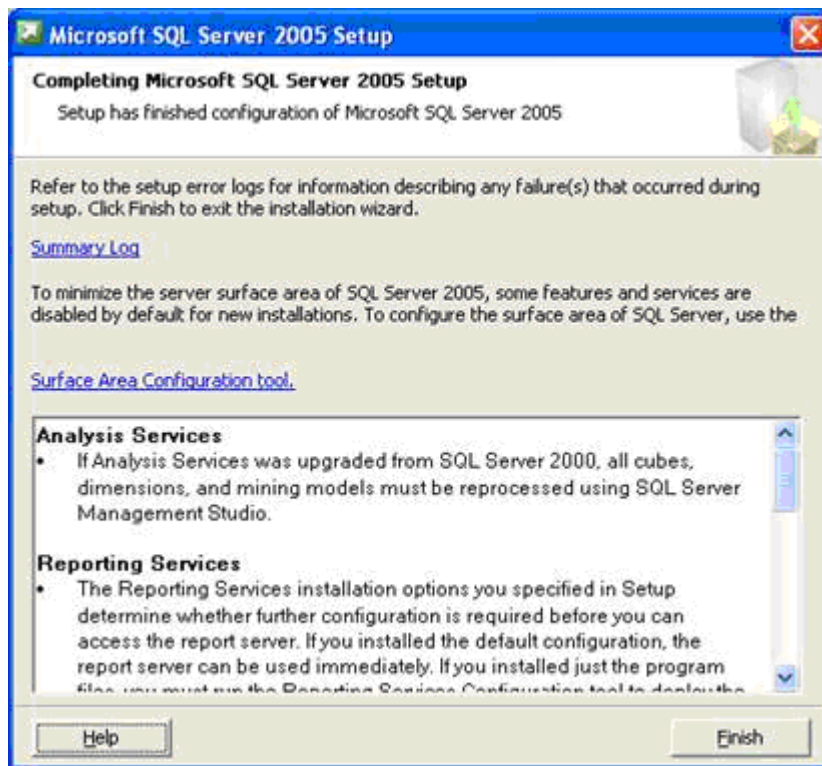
Microsoft SQL Server 2005 Setup

Completing Microsoft SQL Server 2005 Setup

Setup has finished configuration of Microsoft SQL Server 2005

Refer to the setup error logs for information describing any failure(s) that occurred during setup. Click Finish to exit the installation wizard.

Summary Log

To minimize the server surface area of SQL Server 2005, some features and services are disabled by default for new installations. To configure the surface area of SQL Server, use the

Surface Area Configuration tool.

Analysis Services

• If Analysis Services was upgraded from SQL Server 2000, all cubes, dimensions, and mining models must be reprocessed using SQL Server Management Studio.

Reporting Services

• The Reporting Services installation options you specified in Setup determine whether further configuration is required before you can access the report server. If you installed the default configuration, the report server can be used immediately. If you installed just the program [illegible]

Help

Finish